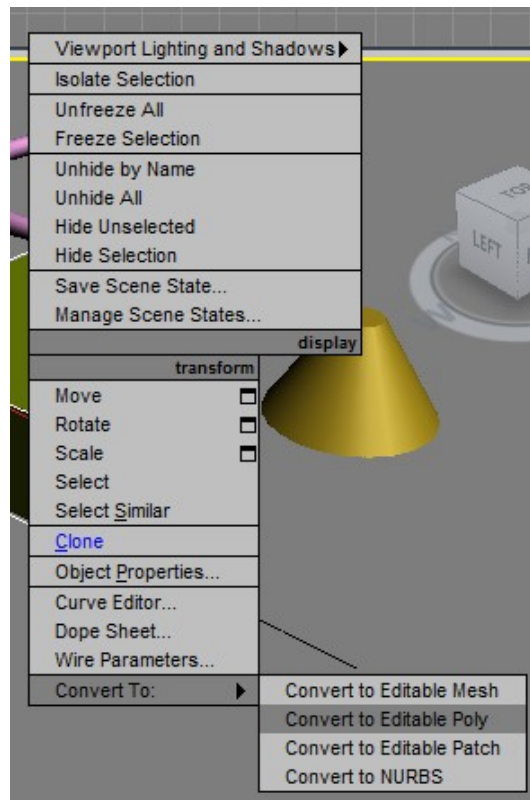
Viewport Lighting and Shadows
Isolate Selection
Unfreeze All
Freeze Selection
Unhide by Name
Unhide All
Hide Unselected
Hide Selection
Save Scene State...
Manage Scene States...
display
transform
Move
Rotate
Scale
Select
Select Similar
Clone
Object Properties...
Curve Editor...
Dope Sheet...
Wire Parameters...
Convert To:
Convert to Editable Mesh
Convert to Editable Poly
Convert to Editable Patch
Convert to NURBS
TOP
LEFT